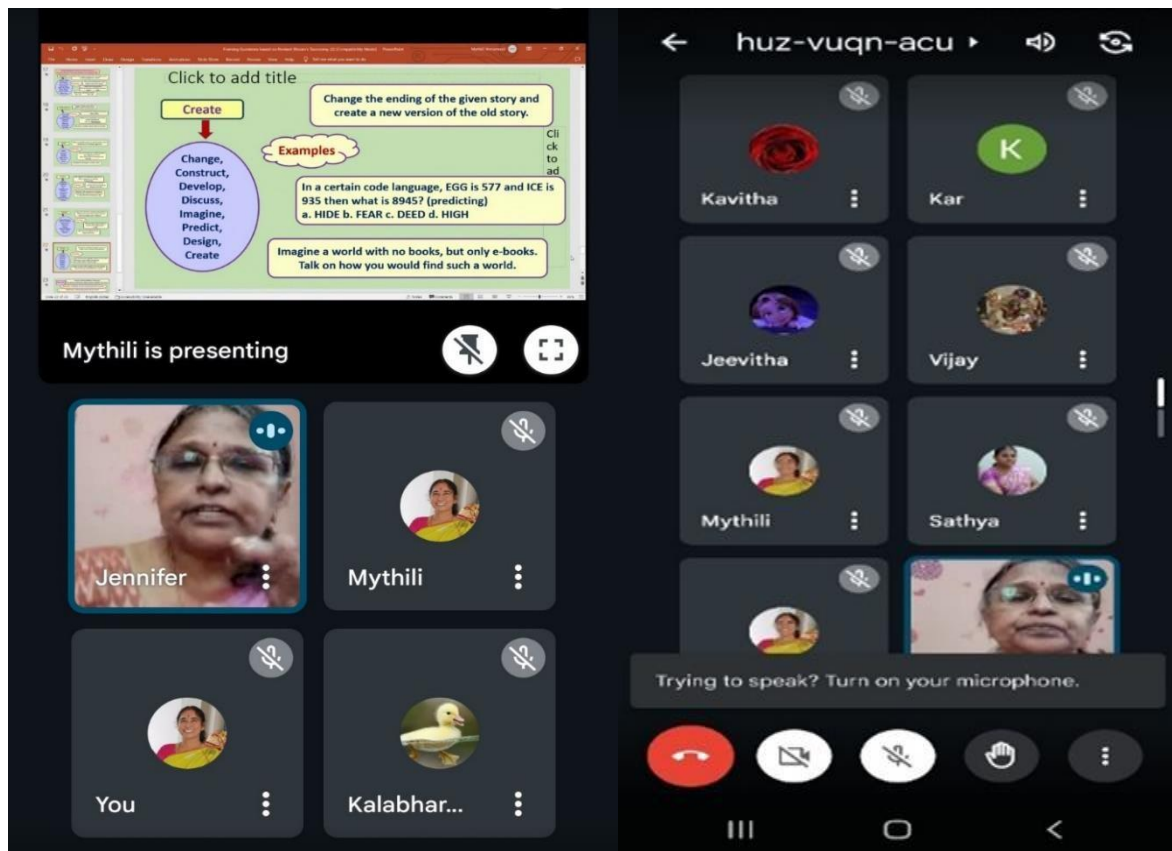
Click to add title

Create

Change, Construct, Develop, Discuss, Imagine, Predict, Design, Create

Change the ending of the given story and create a new version of the old story.

Examples

In a certain code language, EGG is 577 and ICE is 935 then what is 8945? (predicting)
a. HIDE b. FEAR c. DEED d. HIGH

Imagine a world with no books, but only e-books. Talk on how you would find such a world.

Cli
ck
to
ad

Mythili is presenting

Jennifer

Mythili

You

Kalabhar...

huz-vuqn-acu ▸

Kavitha

K

Kar

Jeevitha

Vijay

Mythili

Sathya

Trying to speak? Turn on your microphone.